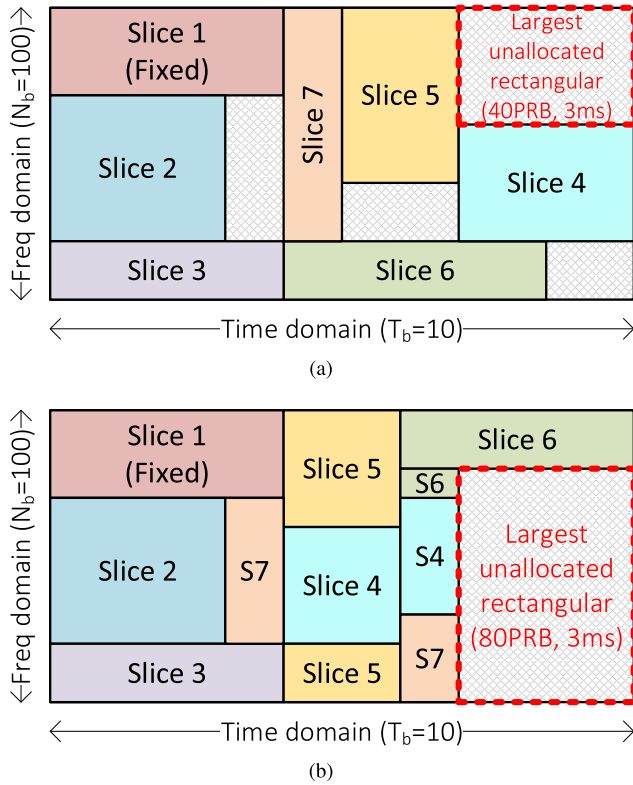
Freq domain ($N_b$=100)

Slice 1 (Fixed)

Slice 7

Slice 5

Largest unallocated rectangular (40PRB, 3ms)

Slice 2

Slice 4

Slice 3

Slice 6

Time domain ($T_b$=10)

(a)

Freq domain ($N_b$=100)

Slice 1 (Fixed)

Slice 5

Slice 6

S6

Slice 2

S7

Slice 4

S4

Largest unallocated rectangular (80PRB, 3ms)

Slice 3

Slice 5

S7

Time domain ($T_b$=10)

(b)